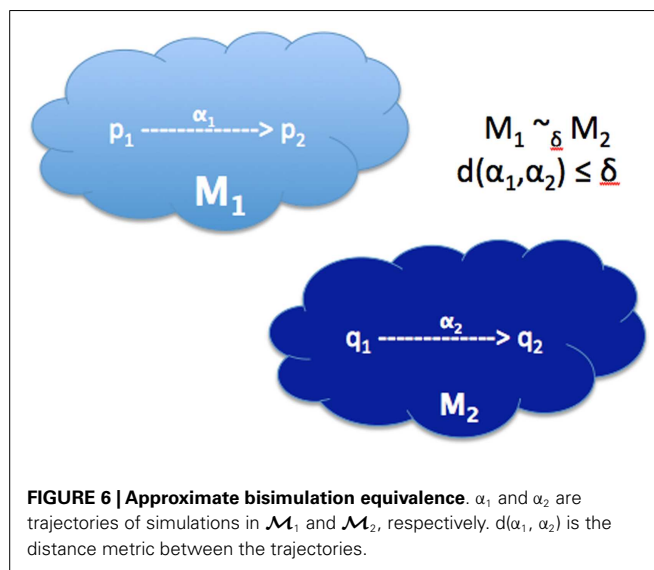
$p_1 \xrightarrow{\alpha_1} p_2$

$M_1$

$M_1 \sim_\delta M_2$
$d(\alpha_1,\alpha_2) \le \delta$

$q_1 \xrightarrow{\alpha_2} q_2$

$M_2$

**FIGURE 6 | Approximate bisimulation equivalence**. $\alpha_1$ and $\alpha_2$ are trajectories of simulations in $\mathcal{M}_1$ and $\mathcal{M}_2$, respectively. $d(\alpha_1, \alpha_2)$ is the distance metric between the trajectories.